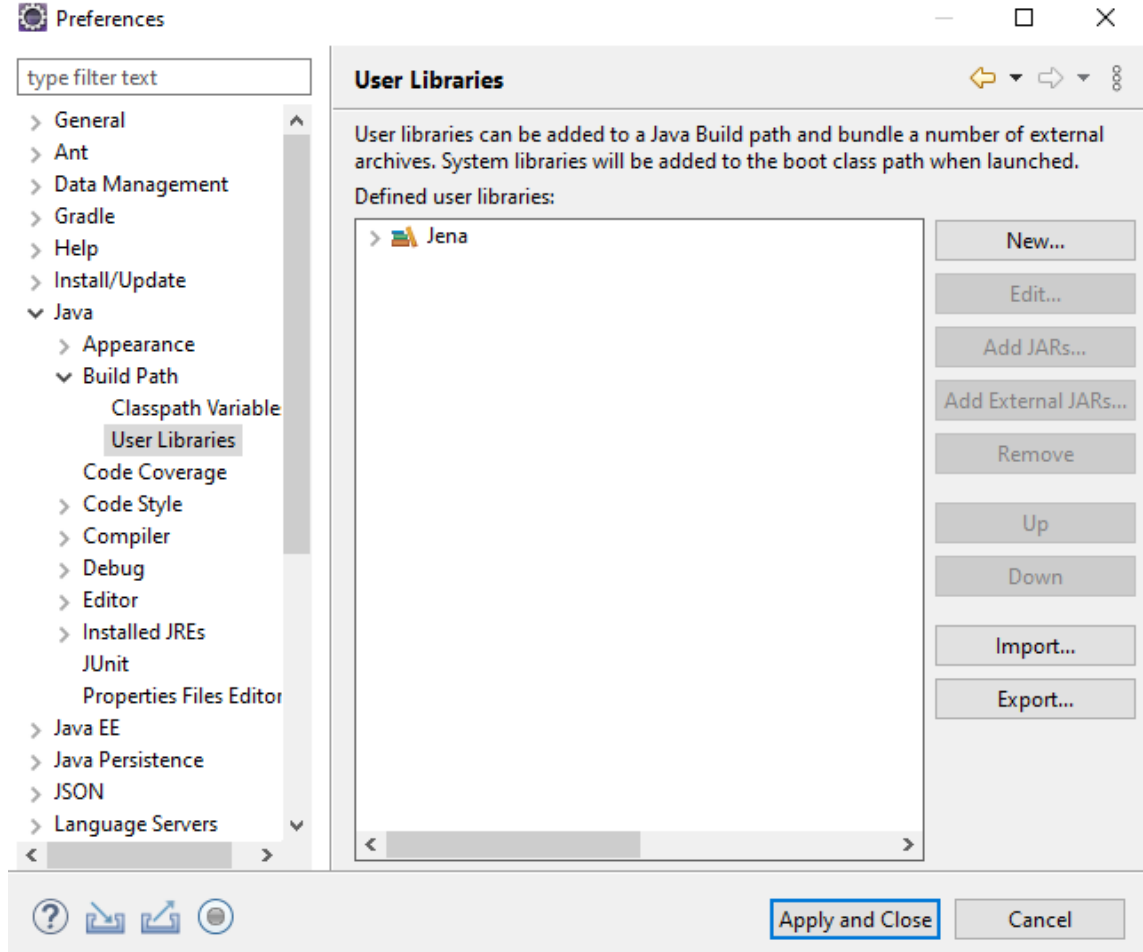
Preferences

type filter text

General
Ant
Data Management
Gradle
Help
Install/Update
Java
Appearance
Build Path
Classpath Variable
User Libraries
Code Coverage
Code Style
Compiler
Debug
Editor
Installed JREs
JUnit
Properties Files Editor
Java EE
Java Persistence
JSON
Language Servers

User Libraries

User libraries can be added to a Java Build path and bundle a number of external archives. System libraries will be added to the boot class path when launched.

Defined user libraries:

Jena

New...
Edit...
Add JARs...
Add External JARs...
Remove
Up
Down
Import...
Export...

Apply and Close
Cancel